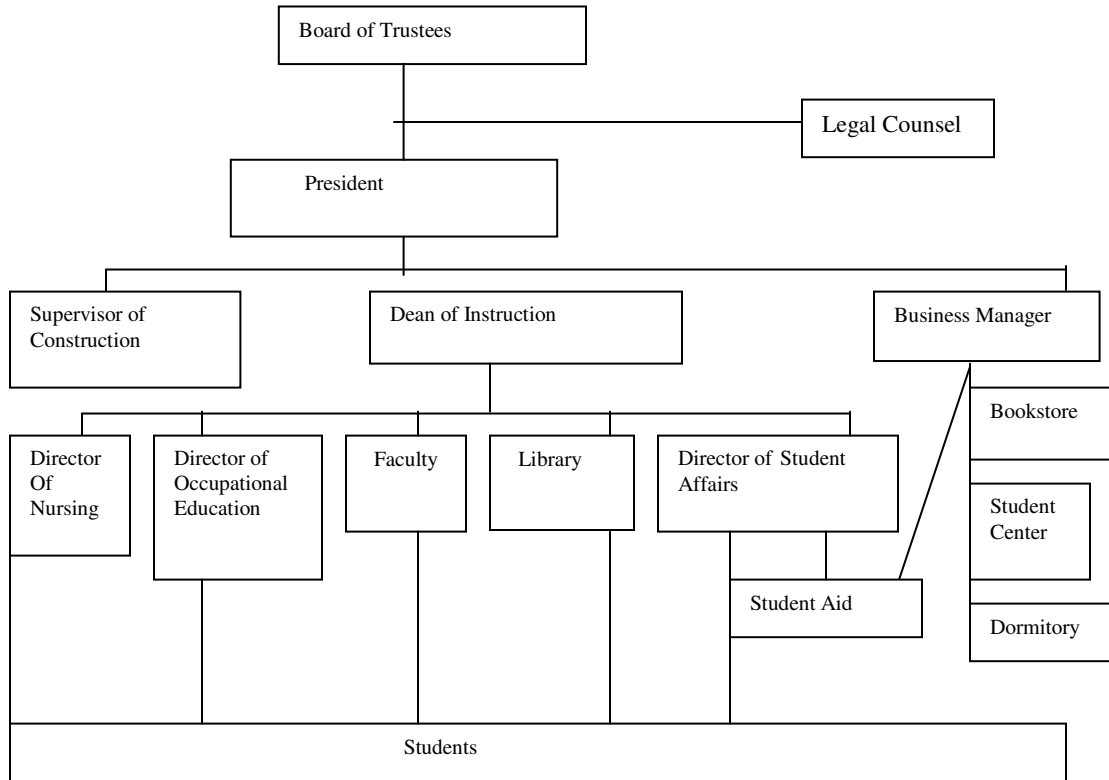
Board of Trustees

Legal Counsel

President

Supervisor of Construction

Dean of Instruction

Business Manager

Bookstore

Director Of Nursing

Director of Occupational Education

Faculty

Library

Director of Student Affairs

Student Center

Student Aid

Dormitory

Students